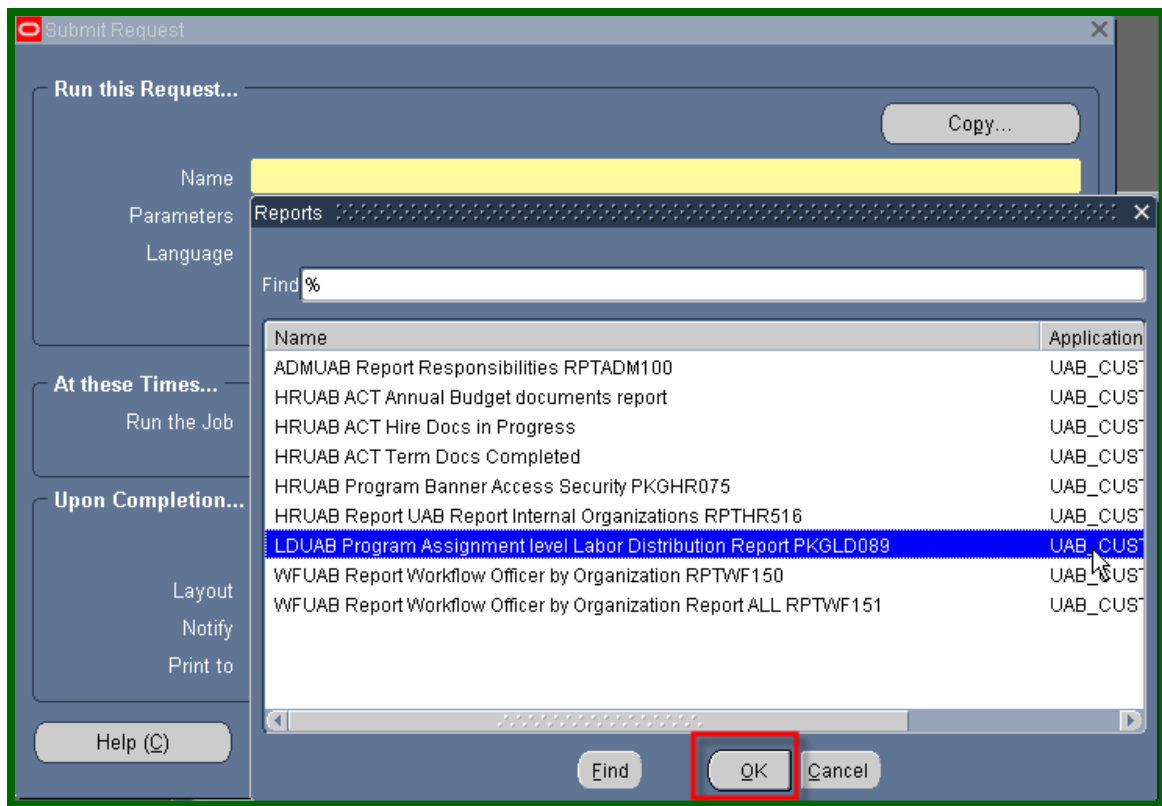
Submit Request

Run this Request...

Copy...

Name

Parameters

Language

At these Times...

Run the Job

Upon Completion...

Layout

Notify

Print to

Help (C)

Reports

Find %

| Name | Application |
|---|---|
| ADMUAB Report Responsibilities RPTADM100 | UAB_CUST |
| HRUAB ACT Annual Budget documents report | UAB_CUST |
| HRUAB ACT Hire Docs in Progress | UAB_CUST |
| HRUAB ACT Term Docs Completed | UAB_CUST |
| HRUAB Program Banner Access Security PKGHR075 | UAB_CUST |
| HRUAB Report UAB Report Internal Organizations RPTHR516 | UAB_CUST |
| LDUAB Program Assignment level Labor Distribution Report PKGLD089 | UAB_CUST |
| WFUAB Report Workflow Officer by Organization RPTWF150 | UAB_CUST |
| WFUAB Report Workflow Officer by Organization Report ALL RPTWF151 | UAB_CUST |

Find

OK

Cancel